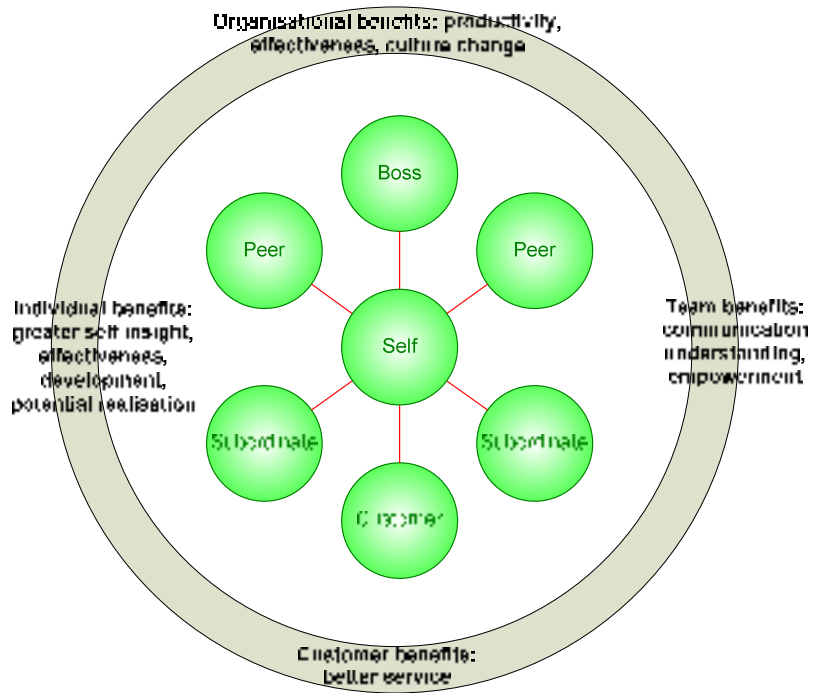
Organisational benefits: productivity, effectiveness, culture change

Boss

Peer

Peer

Individual benefits: greater self insight, effectiveness, development, potential realisation

Self

Team benefits: communication understanding, empowerment

Subordinate

Subordinate

Customer

Customer benefits: better service